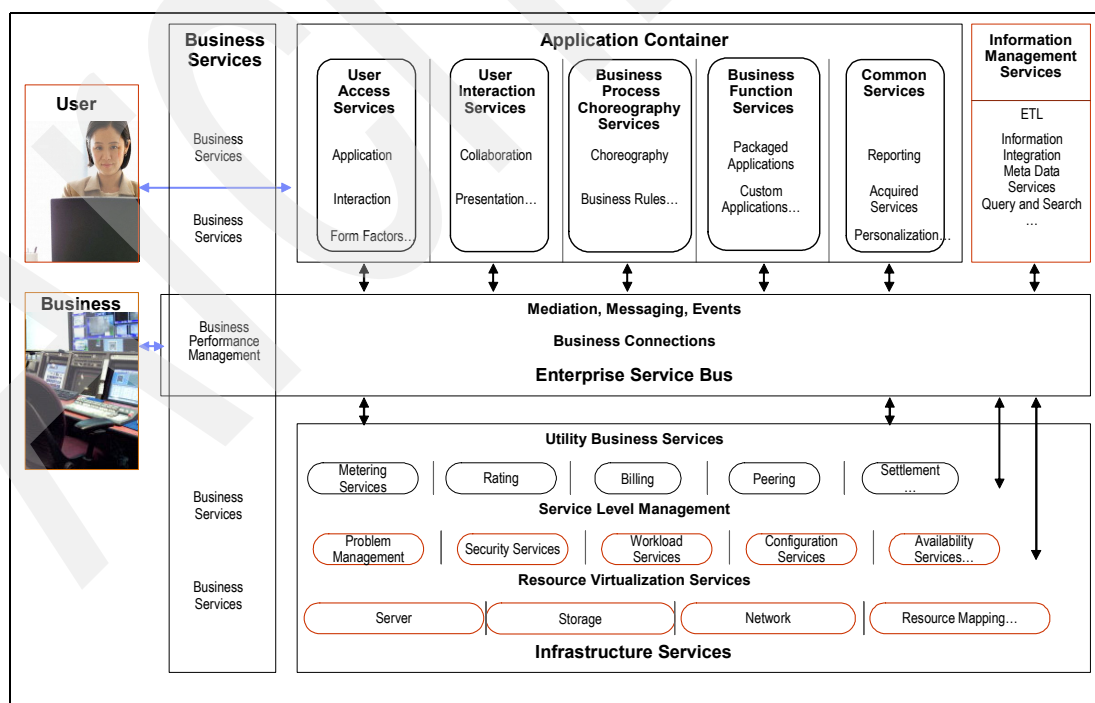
User

Business

Business Services

Business Services

Business Services

Business Performance Management

Business Services

Business Services

Application Container

User Access Services
Application
Interaction
Form Factors…

User Interaction Services
Collaboration
Presentation…

Business Process Choreography Services
Choreography
Business Rules…

Business Function Services
Packaged Applications
Custom Applications…

Common Services
Reporting
Acquired Services
Personalization…

Information Management Services
ETL
Information Integration
Meta Data Services
Query and Search
…

Mediation, Messaging, Events
Business Connections
Enterprise Service Bus

Utility Business Services
Metering Services
Rating
Billing
Peering
Settlement …

Service Level Management
Problem Management
Security Services
Workload Services
Configuration Services
Availability Services…

Resource Virtualization Services
Server
Storage
Network
Resource Mapping…

Infrastructure Services